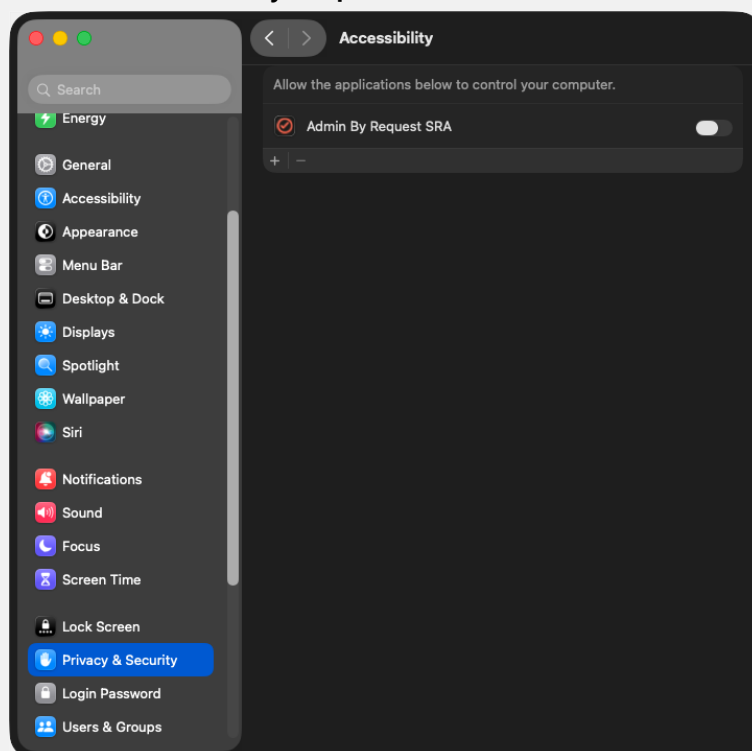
Search
Energy
General
Accessibility
Appearance
Menu Bar
Desktop & Dock
Displays
Spotlight
Wallpaper
Siri
Notifications
Sound
Focus
Screen Time
Lock Screen
Privacy & Security
Login Password
Users & Groups

Accessibility

Allow the applications below to control your computer.

Admin By Request SRA

+ −